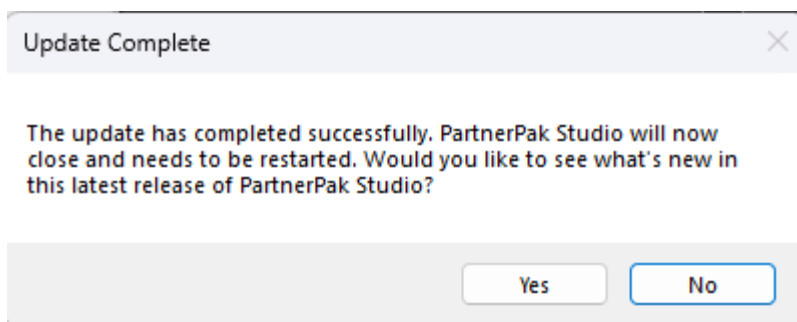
Update Complete

The update has completed successfully. PartnerPak Studio will now close and needs to be restarted. Would you like to see what's new in this latest release of PartnerPak Studio?

Yes No